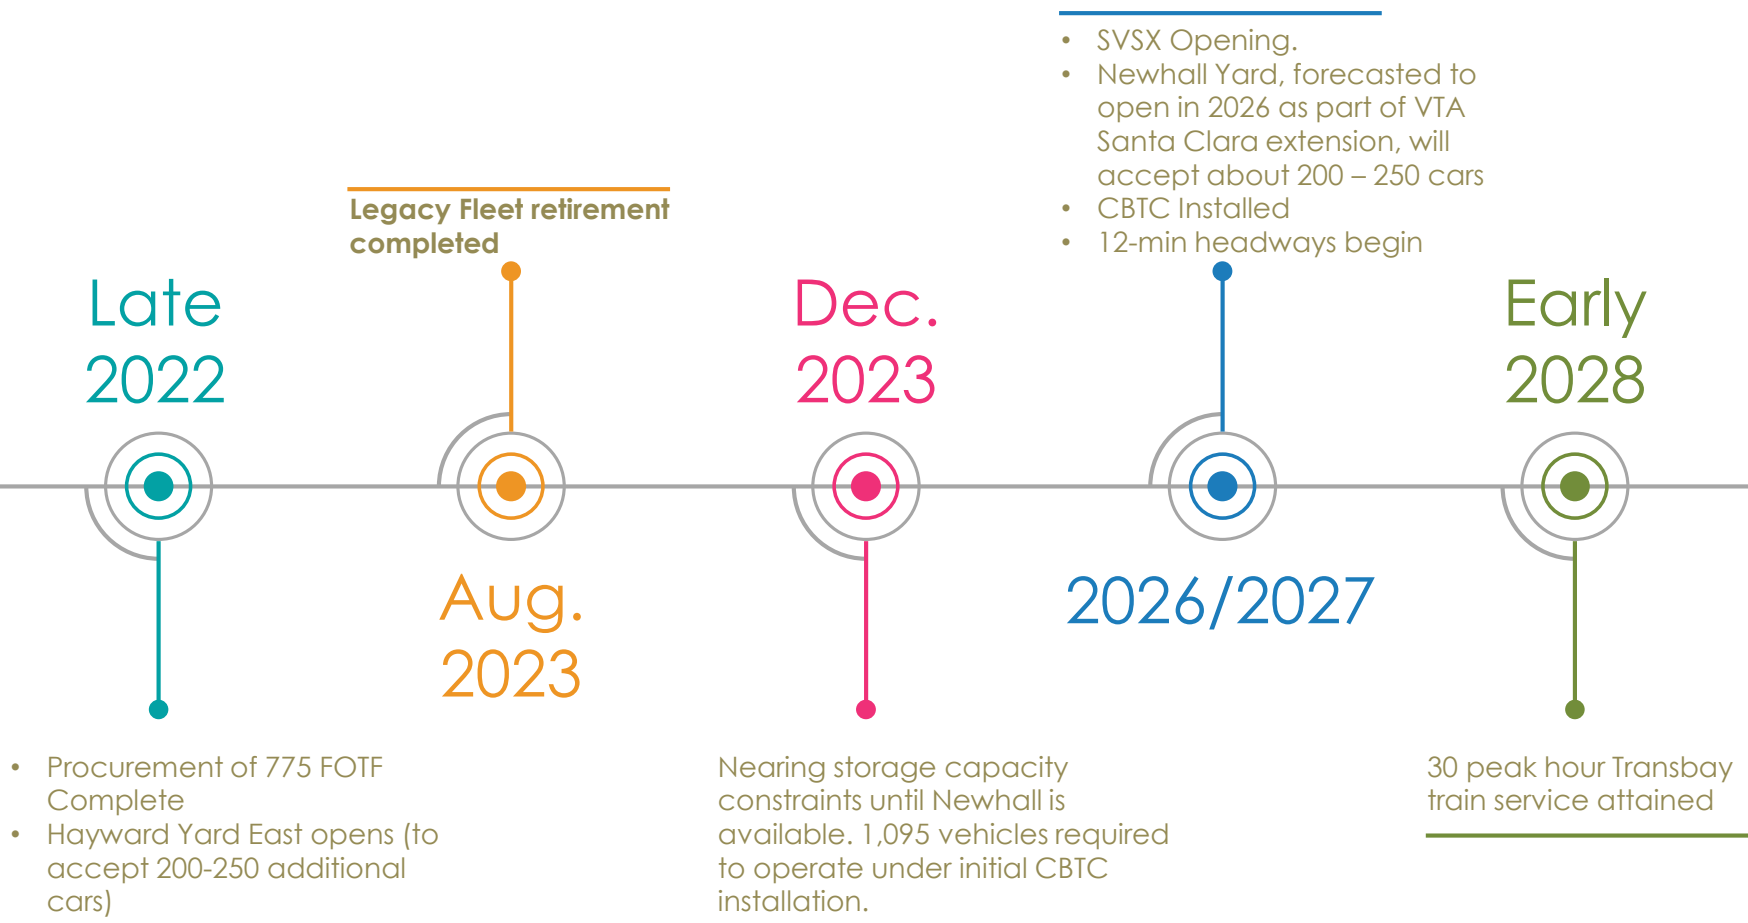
Late 2022

- Procurement of 775 FOTF Complete
- Hayward Yard East opens (to accept 200-250 additional cars)

Legacy Fleet retirement completed

Aug. 2023

Dec. 2023

Nearing storage capacity constraints until Newhall is available. 1,095 vehicles required to operate under initial CBTC installation.

- SVSX Opening.
- Newhall Yard, forecasted to open in 2026 as part of VTA Santa Clara extension, will accept about 200 – 250 cars
- CBTC Installed
- 12-min headways begin

2026/2027

Early 2028

30 peak hour Transbay train service attained